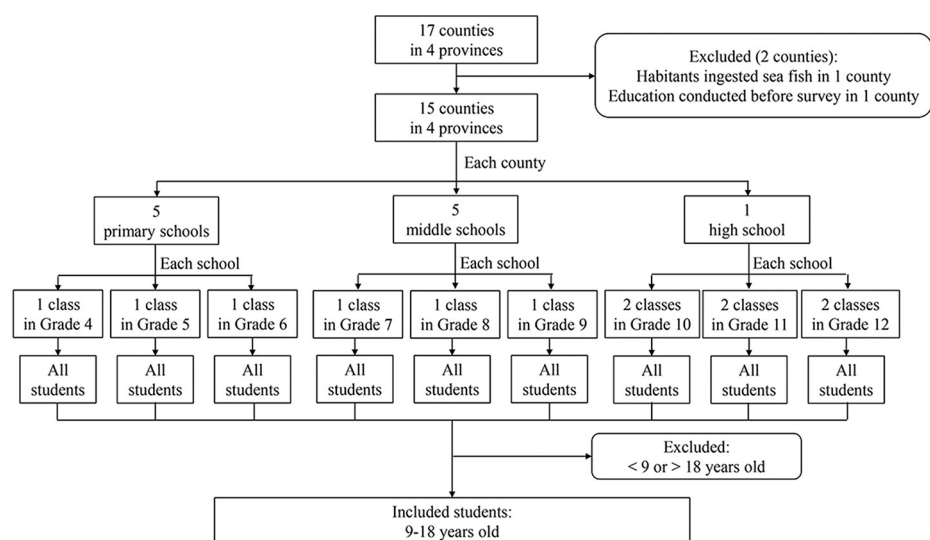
17 counties
in 4 provinces

Excluded (2 counties):
Habitants ingested sea fish in 1 county
Education conducted before survey in 1 county

15 counties
in 4 provinces

Each county

5
primary schools

5
middle schools

1
high school

Each school

Each school

Each school

1 class
in Grade 4

1 class
in Grade 5

1 class
in Grade 6

1 class
in Grade 7

1 class
in Grade 8

1 class
in Grade 9

2 classes
in Grade 10

2 classes
in Grade 11

2 classes
in Grade 12

All students

All students

All students

All students

All students

All students

All students

All students

All students

Excluded:
< 9 or > 18 years old

Included students:
9-18 years old